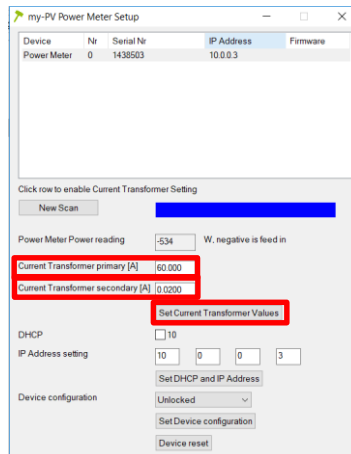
my-PV Power Meter Setup

| Device | Nr | Serial Nr | IP Address | Firmware |
|---|---|---|---|---|
| Power Meter | 0 | 1438503 | 10.0.0.3 | |

Click row to enable Current Transformer Setting

New Scan

Power Meter Power reading -534 W, negative is feed in

Current Transformer primary [A] 60.000

Current Transformer secondary [A] 0.0200

Set Current Transformer Values

DHCP 10

IP Address setting 10 0 0 3

Set DHCP and IP Address

Device configuration Unlocked

Set Device configuration

Device reset